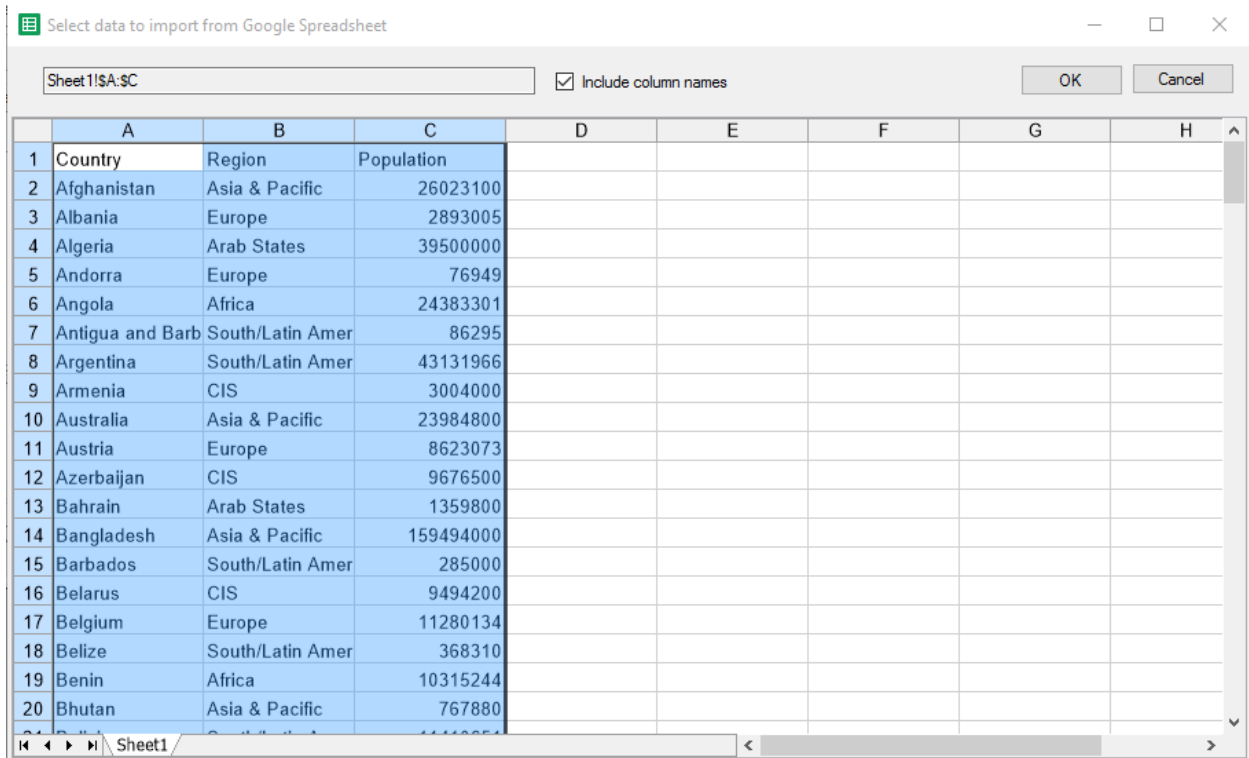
Select data to import from Google Spreadsheet

Sheet1!$A:$C

Include column names

OK

Cancel

| | A | B | C | D | E | F | G | H |
|---|---|---|---|---|---|---|---|---|
| 1 | Country | Region | Population | | | | | |
| 2 | Afghanistan | Asia & Pacific | 26023100 | | | | | |
| 3 | Albania | Europe | 2893005 | | | | | |
| 4 | Algeria | Arab States | 39500000 | | | | | |
| 5 | Andorra | Europe | 76949 | | | | | |
| 6 | Angola | Africa | 24383301 | | | | | |
| 7 | Antigua and Barb | South/Latin Amer | 86295 | | | | | |
| 8 | Argentina | South/Latin Amer | 43131966 | | | | | |
| 9 | Armenia | CIS | 3004000 | | | | | |
| 10 | Australia | Asia & Pacific | 23984800 | | | | | |
| 11 | Austria | Europe | 8623073 | | | | | |
| 12 | Azerbaijan | CIS | 9676500 | | | | | |
| 13 | Bahrain | Arab States | 1359800 | | | | | |
| 14 | Bangladesh | Asia & Pacific | 159494000 | | | | | |
| 15 | Barbados | South/Latin Amer | 285000 | | | | | |
| 16 | Belarus | CIS | 9494200 | | | | | |
| 17 | Belgium | Europe | 11280134 | | | | | |
| 18 | Belize | South/Latin Amer | 368310 | | | | | |
| 19 | Benin | Africa | 10315244 | | | | | |
| 20 | Bhutan | Asia & Pacific | 767880 | | | | | |

Sheet1